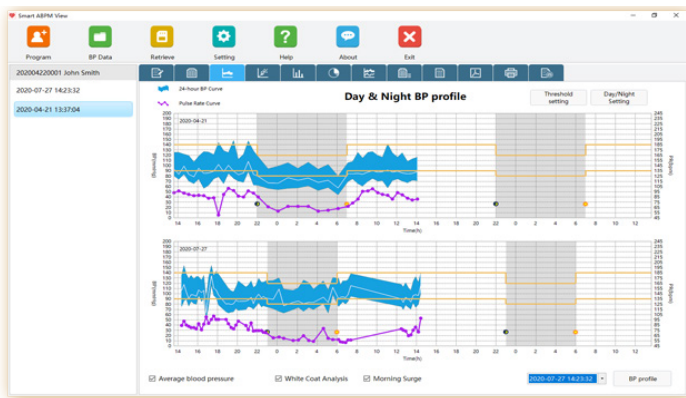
Smart ABPM View

Program
BP Data
Retrieve
Setting
Help
About
Exit

202004220001 John Smith
2020-07-27 14:23:32
2020-04-21 13:37:04

24-hour BP Curve
Pulse Rate Curve

Day & Night BP profile

Threshold setting
Day/Night Setting

2020-04-21

200 190 180 170 160 150 140 130 120 110 100 90 80 70 60 50 40 30 20 10 0

245 235 225 215 205 195 185 175 165 155 145 135 125 115 105 95 85 75 65 55 45

(mmHg)
PR(bpm)

14 16 18 20 22 0 2 4 6 8 10 12 14 Time(h) 22 0 2 4 6 8 10 12

2020-07-27

200 190 180 170 160 150 140 130 120 110 100 90 80 70 60 50 40 30 20 10 0

245 235 225 215 205 195 185 175 165 155 145 135 125 115 105 95 85 75 65 55 45

(mmHg)
PR(bpm)

14 16 18 20 22 0 2 4 6 8 10 12 14 Time(h) 22 0 2 4 6 8 10 12

Average blood pressure
White Coat Analysis
Morning Surge
2020-07-27 14:23:32
BP profile